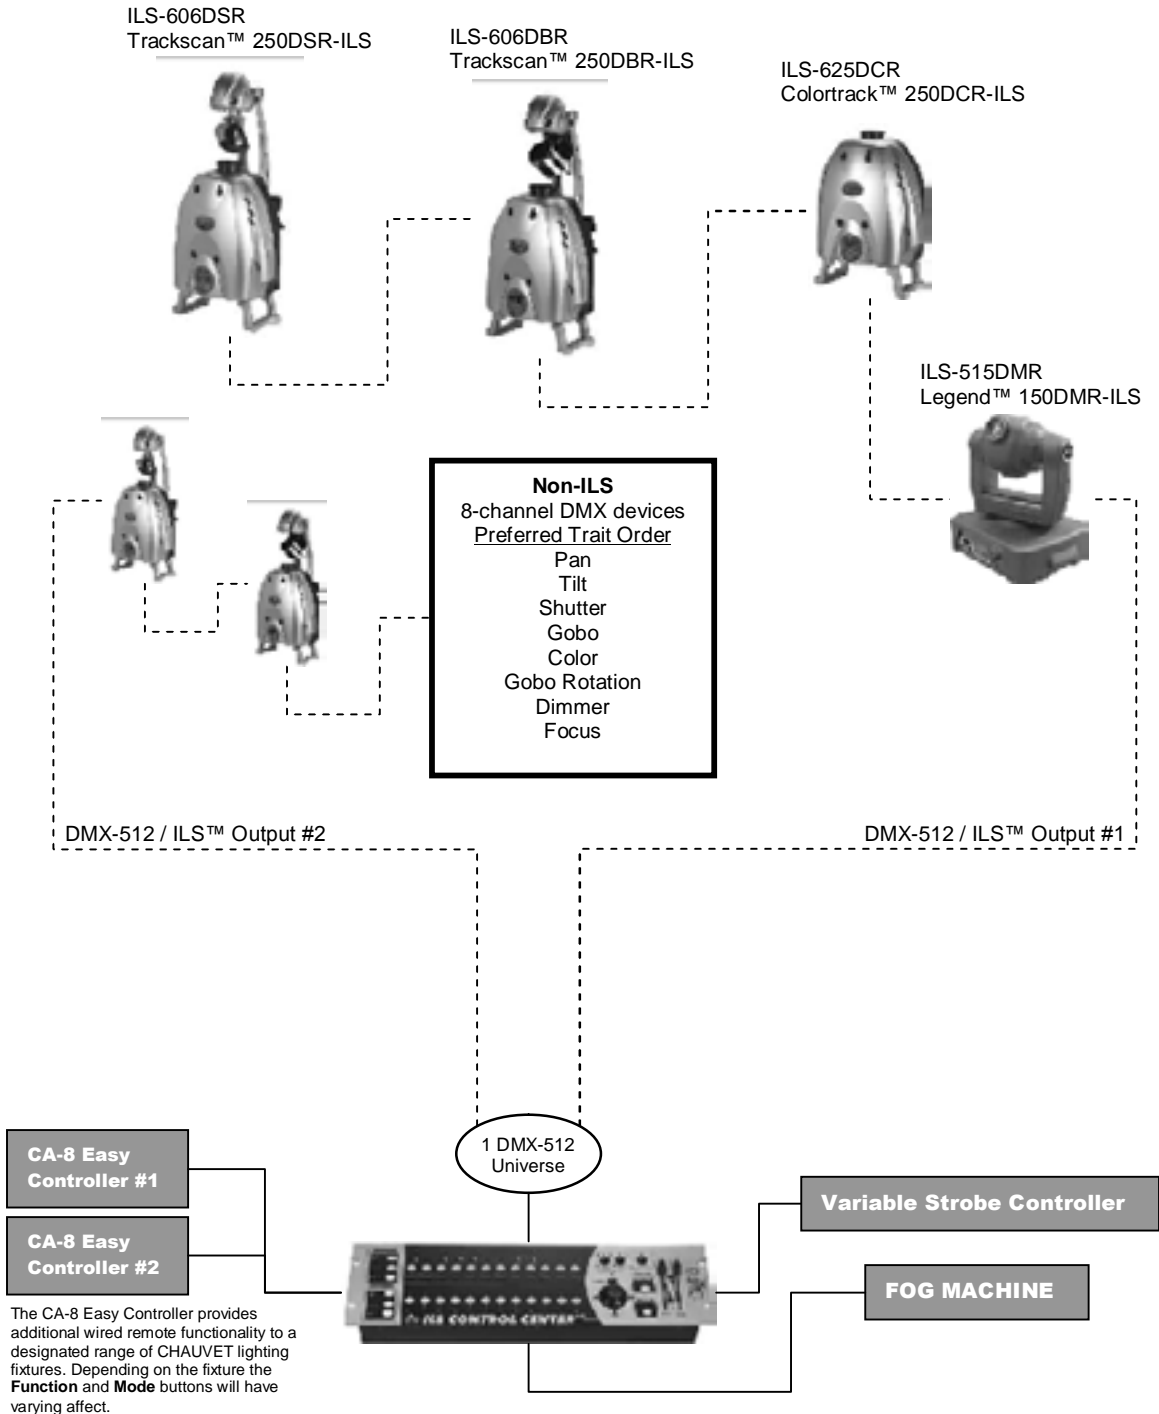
ILS-606DSR
Trackscan™ 250DSR-ILS

ILS-606DBR
Trackscan™ 250DBR-ILS

ILS-625DCR
Colortrack™ 250DCR-ILS

ILS-515DMR
Legend™ 150DMR-ILS

**Non-ILS**
8-channel DMX devices
Preferred Trait Order
Pan
Tilt
Shutter
Gobo
Color
Gobo Rotation
Dimmer
Focus

DMX-512 / ILS™ Output #2

DMX-512 / ILS™ Output #1

1 DMX-512 Universe

CA-8 Easy Controller #1

CA-8 Easy Controller #2

Variable Strobe Controller

FOG MACHINE

ILS CONTROL CENTER

The CA-8 Easy Controller provides additional wired remote functionality to a designated range of CHAUVET lighting fixtures. Depending on the fixture the **Function** and **Mode** buttons will have varying affect.